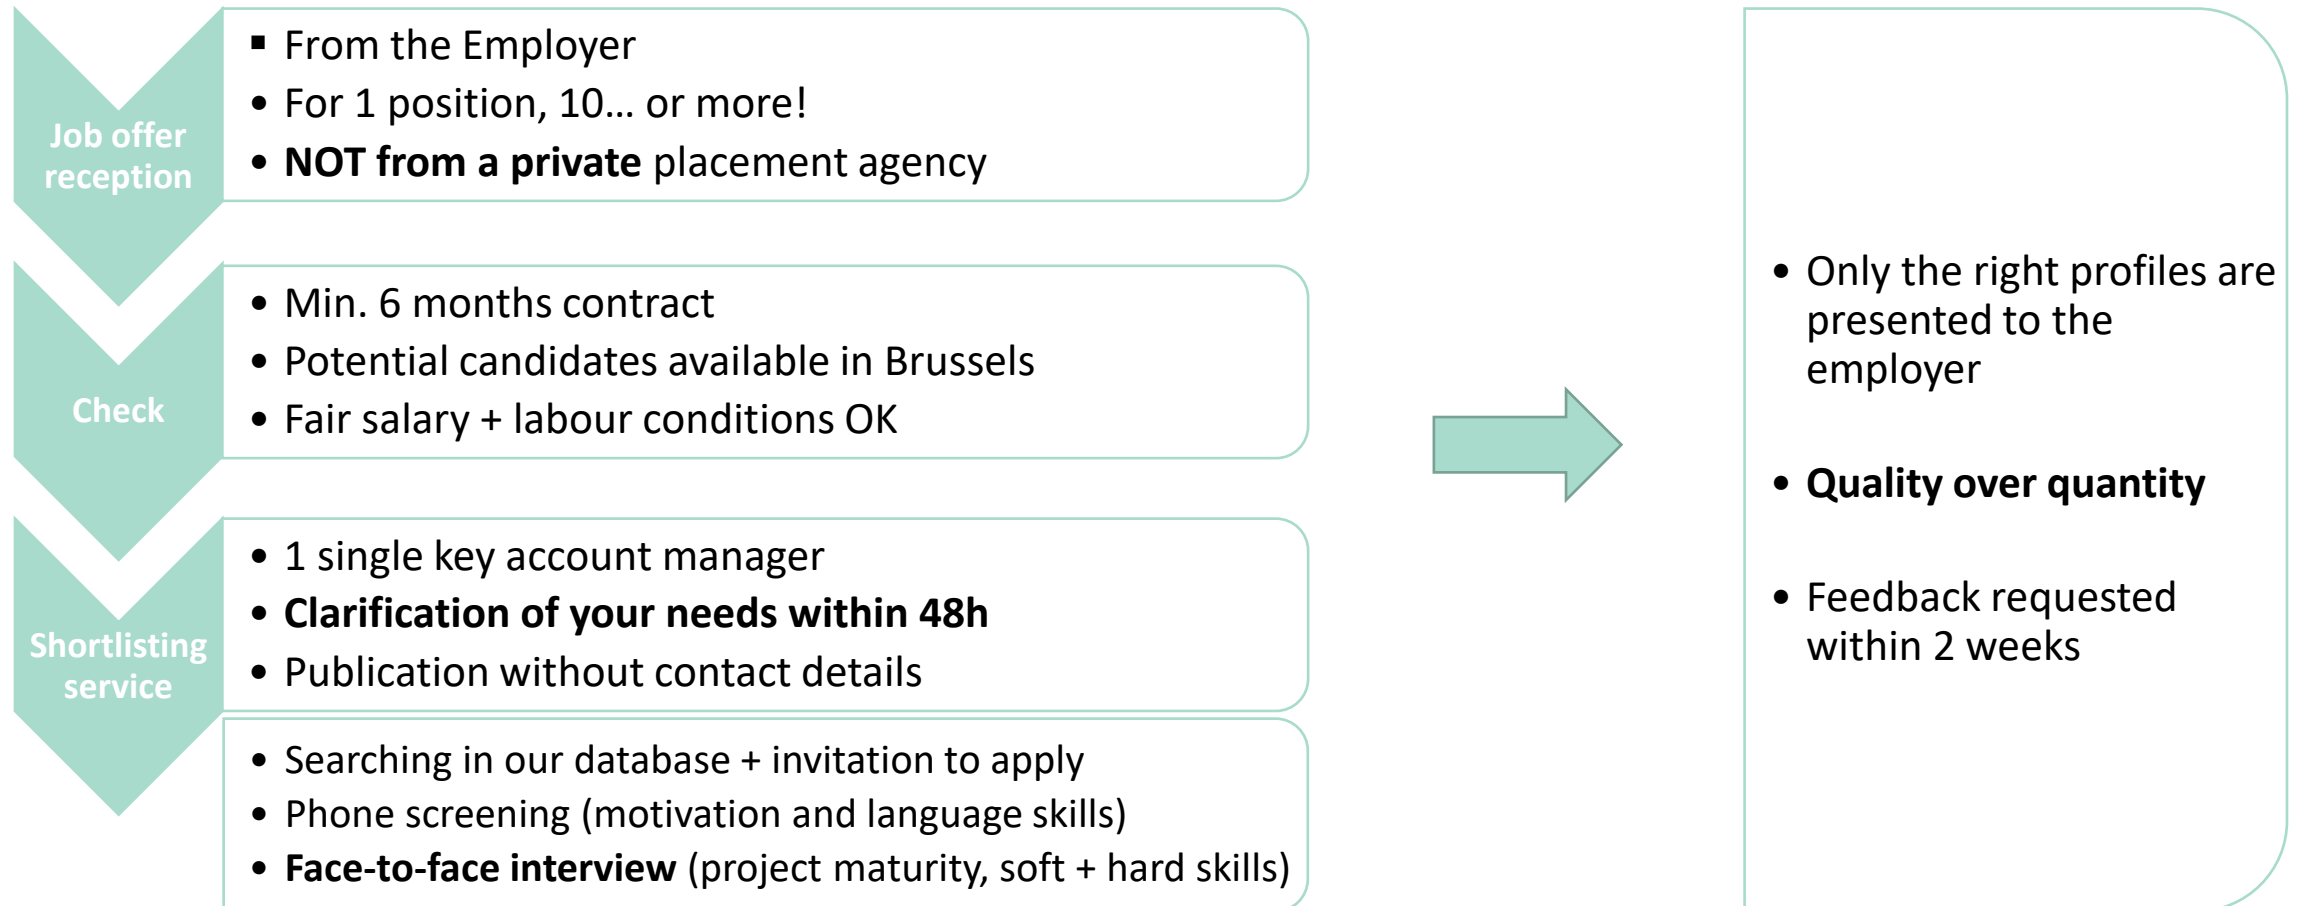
Job offer reception

▪ From the Employer
• For 1 position, 10… or more!
• NOT from a private placement agency

Check

• Min. 6 months contract
• Potential candidates available in Brussels
• Fair salary + labour conditions OK

Shortlisting service

• 1 single key account manager
• Clarification of your needs within 48h
• Publication without contact details

• Searching in our database + invitation to apply
• Phone screening (motivation and language skills)
• Face-to-face interview (project maturity, soft + hard skills)

• Only the right profiles are presented to the employer

• Quality over quantity

• Feedback requested within 2 weeks